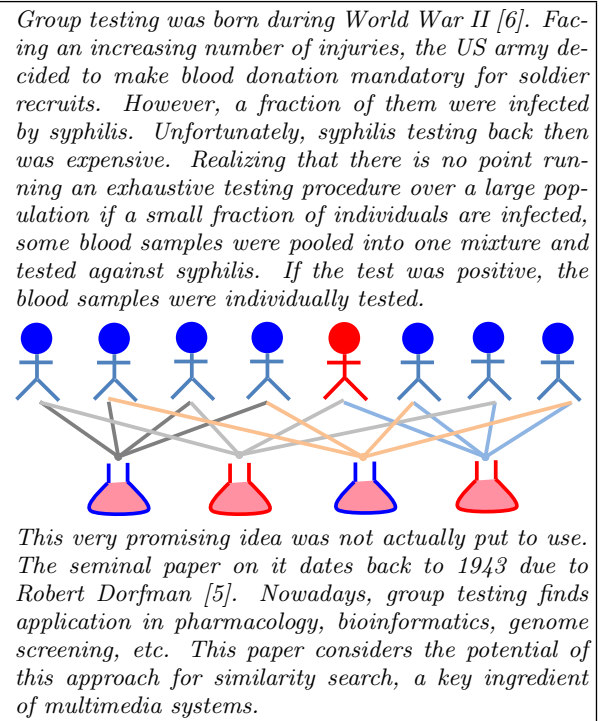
Group testing was born during World War II [6]. Facing an increasing number of injuries, the US army decided to make blood donation mandatory for soldier recruits. However, a fraction of them were infected by syphilis. Unfortunately, syphilis testing back then was expensive. Realizing that there is no point running an exhaustive testing procedure over a large population if a small fraction of individuals are infected, some blood samples were pooled into one mixture and tested against syphilis. If the test was positive, the blood samples were individually tested.

This very promising idea was not actually put to use. The seminal paper on it dates back to 1943 due to Robert Dorfman [5]. Nowadays, group testing finds application in pharmacology, bioinformatics, genome screening, etc. This paper considers the potential of this approach for similarity search, a key ingredient of multimedia systems.